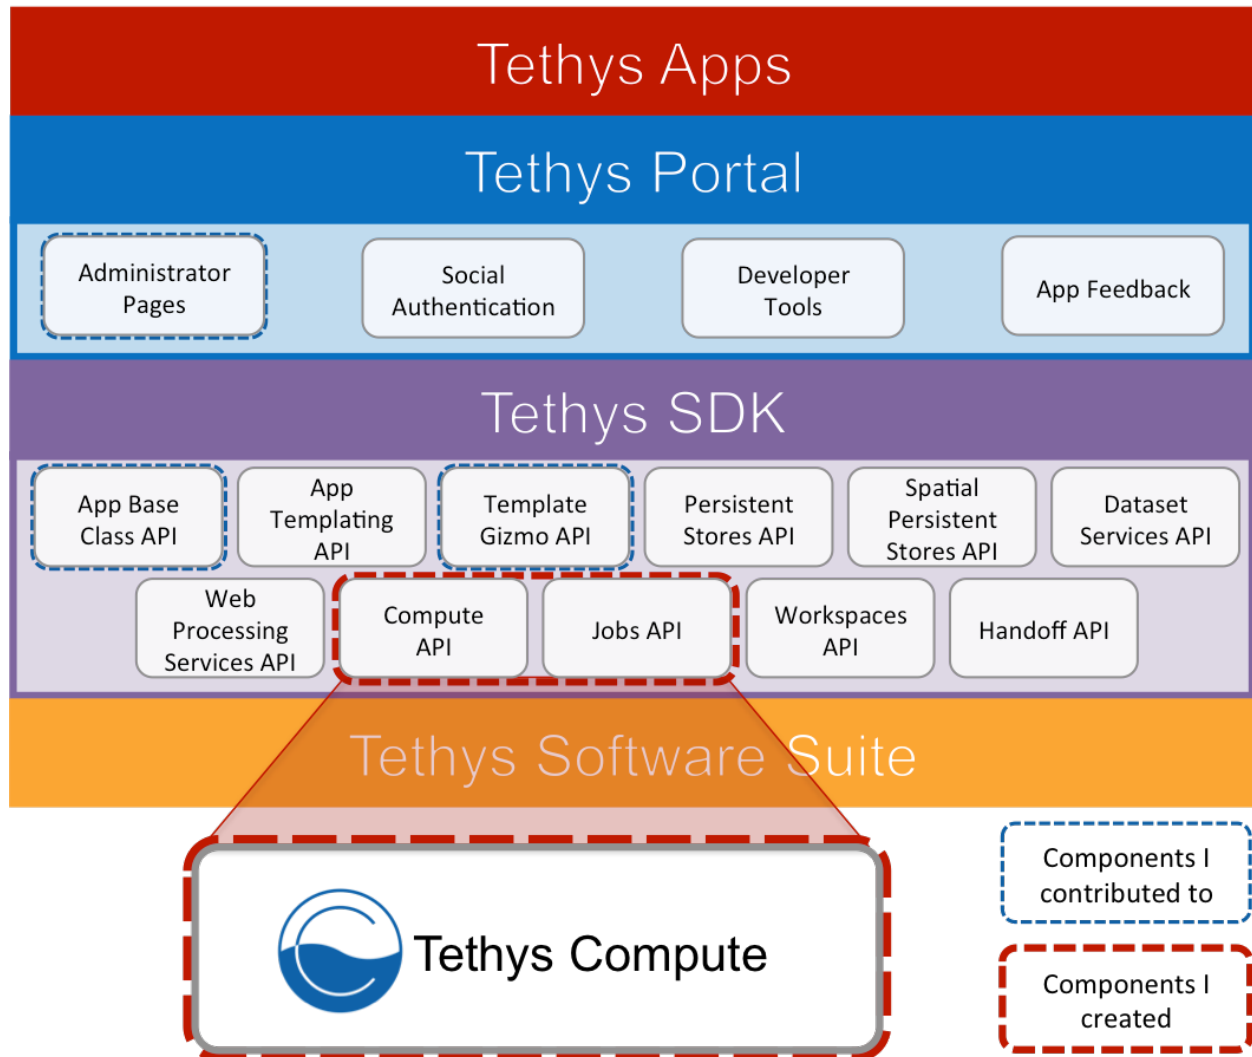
Tethys Apps

Tethys Portal

Administrator Pages

Social Authentication

Developer Tools

App Feedback

Tethys SDK

App Base Class API

App Templating API

Template Gizmo API

Persistent Stores API

Spatial Persistent Stores API

Dataset Services API

Web Processing Services API

Compute API

Jobs API

Workspaces API

Handoff API

Tethys Software Suite

Tethys Compute

Components I contributed to

Components I created